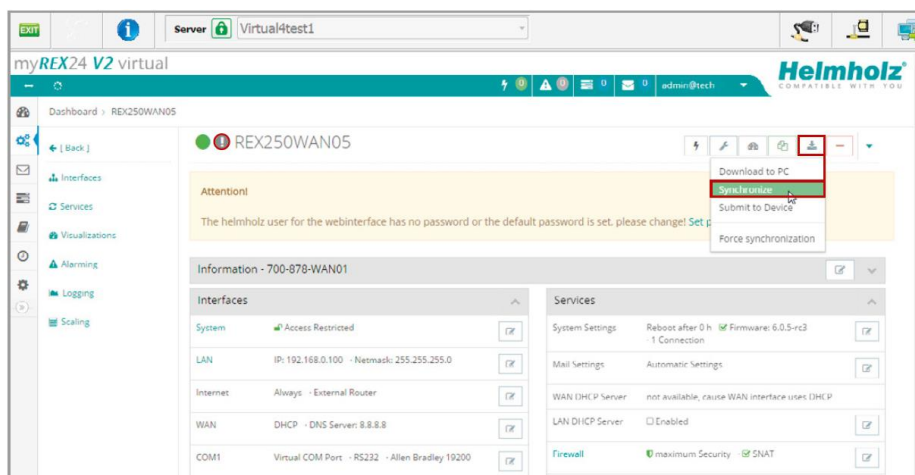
EXIT

Server Virtual4test1

myREX24 V2 virtual

Helmholz
COMPATIBLE WITH YOU

0 0 0 0 admin@tech

Dashboard › REX250WAN05

← [ Back ]

Interfaces

Services

Visualizations

Alarming

Logging

Scaling

REX250WAN05

Download to PC
Synchronize
Submit to Device
Force synchronization

Attention!

The helmholz user for the webinterface has no password or the default password is set. please change! Set p

Information - 700-878-WAN01

Interfaces

| | |
|---|---|
| System | Access Restricted |
| LAN | IP: 192.168.0.100 - Netmask: 255.255.255.0 |
| Internet | Always - External Router |
| WAN | DHCP - DNS Server: 8.8.8.8 |
| COM1 | Virtual COM Port - RS232 - Allen Bradley 19200 |

Services

| | |
|---|---|
| System Settings | Reboot after 0 h Firmware: 6.0.5-rc3 · 1 Connection |
| Mail Settings | Automatic Settings |
| WAN DHCP Server | not available, cause WAN interface uses DHCP |
| LAN DHCP Server | Enabled |
| Firewall | maximum Security SNAT |